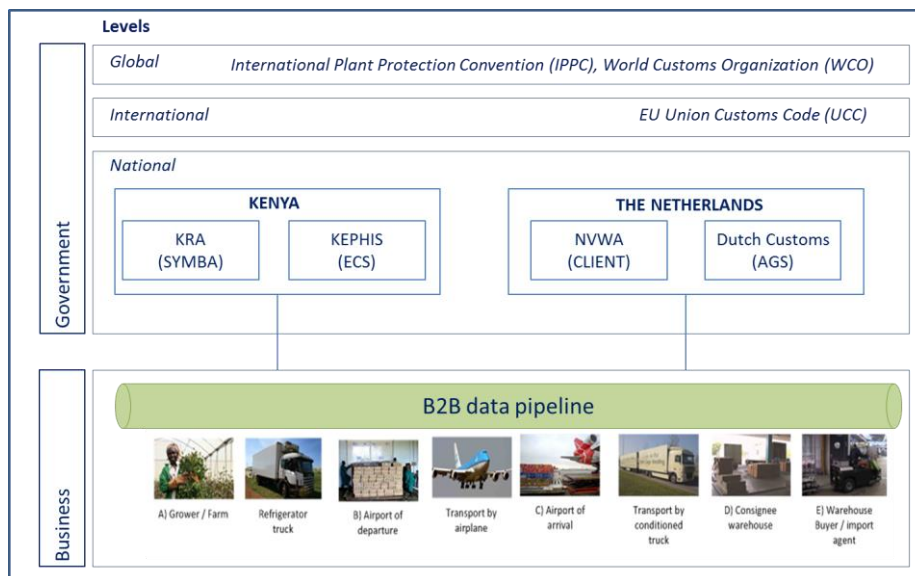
Levels

Government

Global International Plant Protection Convention (IPPC), World Customs Organization (WCO)

International EU Union Customs Code (UCC)

National

KENYA

KRA (SYMBA)

KEPHIS (ECS)

THE NETHERLANDS

NVWA (CLIENT)

Dutch Customs (AGS)

Business

B2B data pipeline

A) Grower / Farm

Refrigerator truck

B) Airport of departure

Transport by airplane

C) Airport of arrival

Transport by conditioned truck

D) Consignee warehouse

E) Warehouse Buyer / import agent